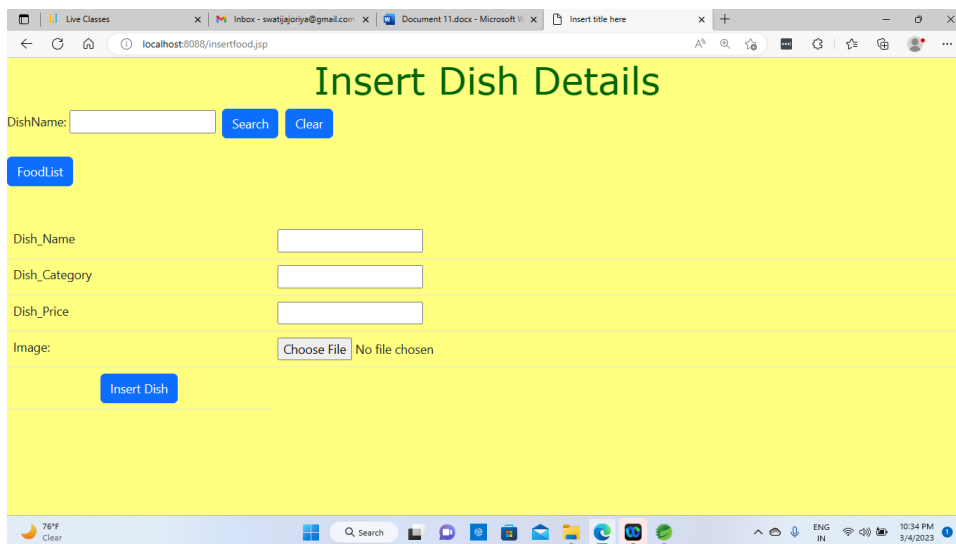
Live Classes
Inbox - swatijajoriya@gmail.com
Document 11.docx - Microsoft W
Insert title here

localhost:8088/insertfood.jsp

Insert Dish Details

DishName: Search Clear

FoodList

| Dish_Name | |
|---|---|
| Dish_Category | |
| Dish_Price | |
| Image: | Choose File No file chosen |
| Insert Dish | |

76°F
Clear

Search

ENG
IN

10:34 PM
3/4/2023